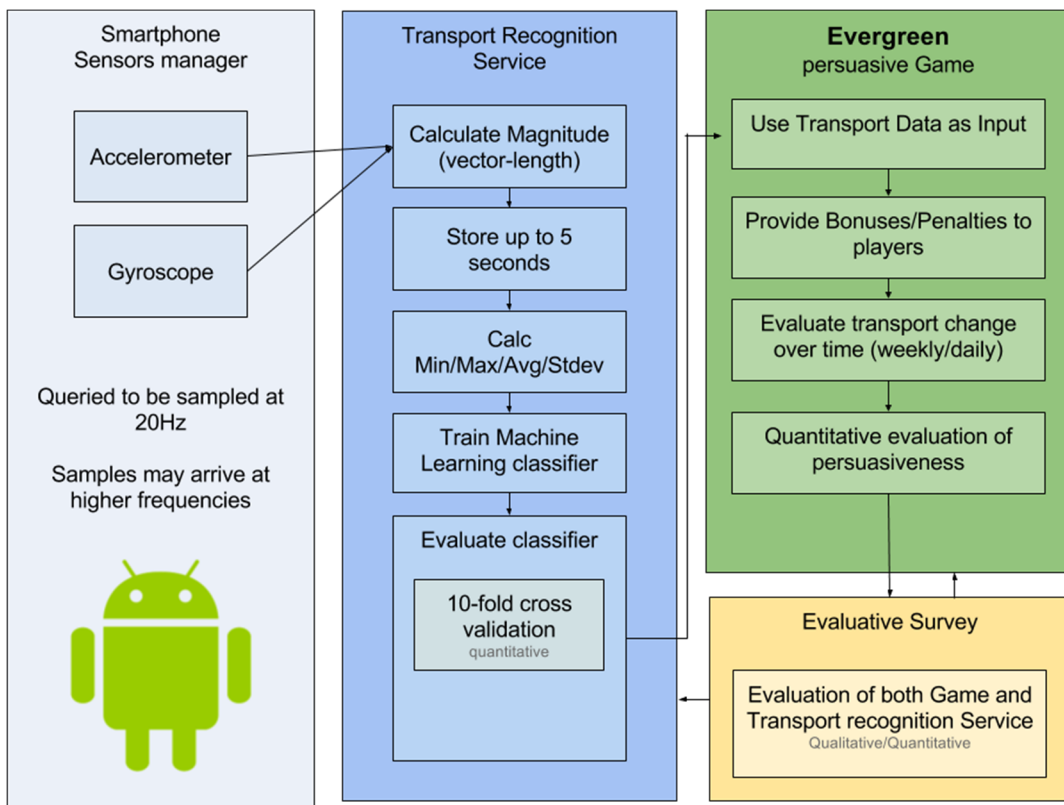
Smartphone Sensors manager

Accelerometer

Gyroscope

Queried to be sampled at 20Hz

Samples may arrive at higher frequencies

Transport Recognition Service

Calculate Magnitude (vector-length)

Store up to 5 seconds

Calc Min/Max/Avg/Stdev

Train Machine Learning classifier

Evaluate classifier

10-fold cross validation
quantitative

**Evergreen**
persuasive Game

Use Transport Data as Input

Provide Bonuses/Penalties to players

Evaluate transport change over time (weekly/daily)

Quantitative evaluation of persuasiveness

Evaluative Survey

Evaluation of both Game and Transport recognition Service
Qualitative/Quantitative